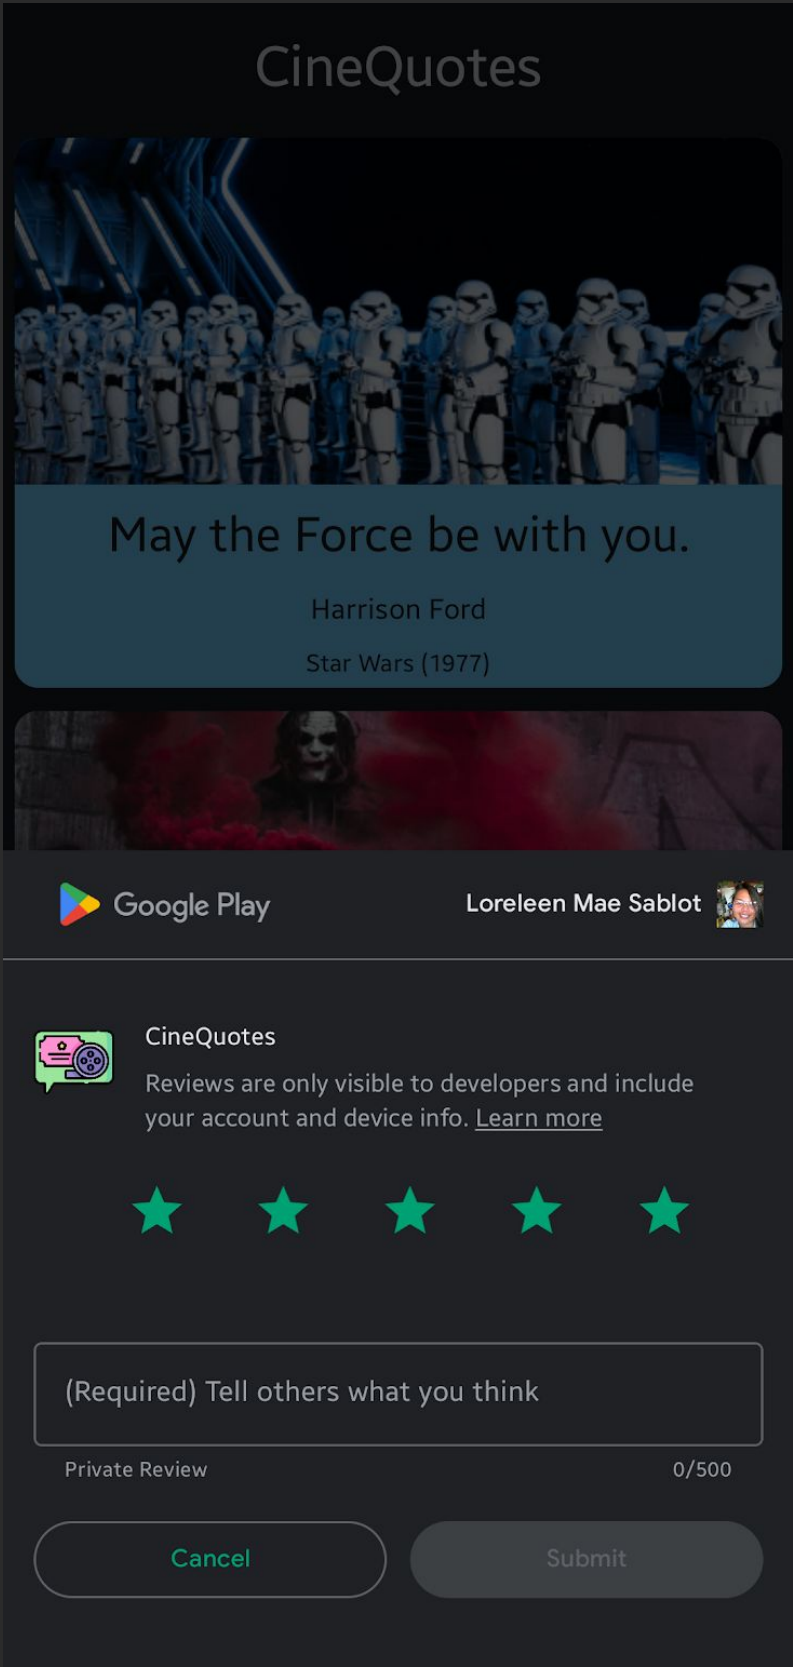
CineQuotes

May the Force be with you.

Harrison Ford

Star Wars (1977)

Google Play

Loreleen Mae Sablot

CineQuotes

Reviews are only visible to developers and include your account and device info. Learn more

(Required) Tell others what you think

Private Review

0/500

Cancel

Submit